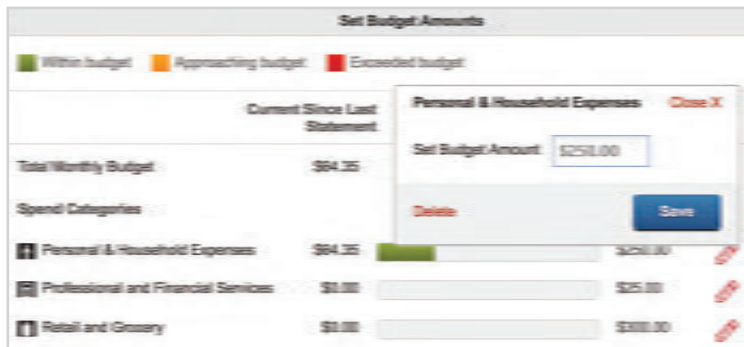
Set Budget Amounts

Within budget Approaching budget Exceeded budget

Current Since Last Statement

Total Monthly Budget $64.35

Spend Categories

Personal & Household Expenses $64.35 $250.00

Professional and Financial Services $0.00 $25.00

Retail and Grocery $0.00 $300.00

Personal & Household Expenses Close X

Set Budget Amount $250.00

Delete

Save